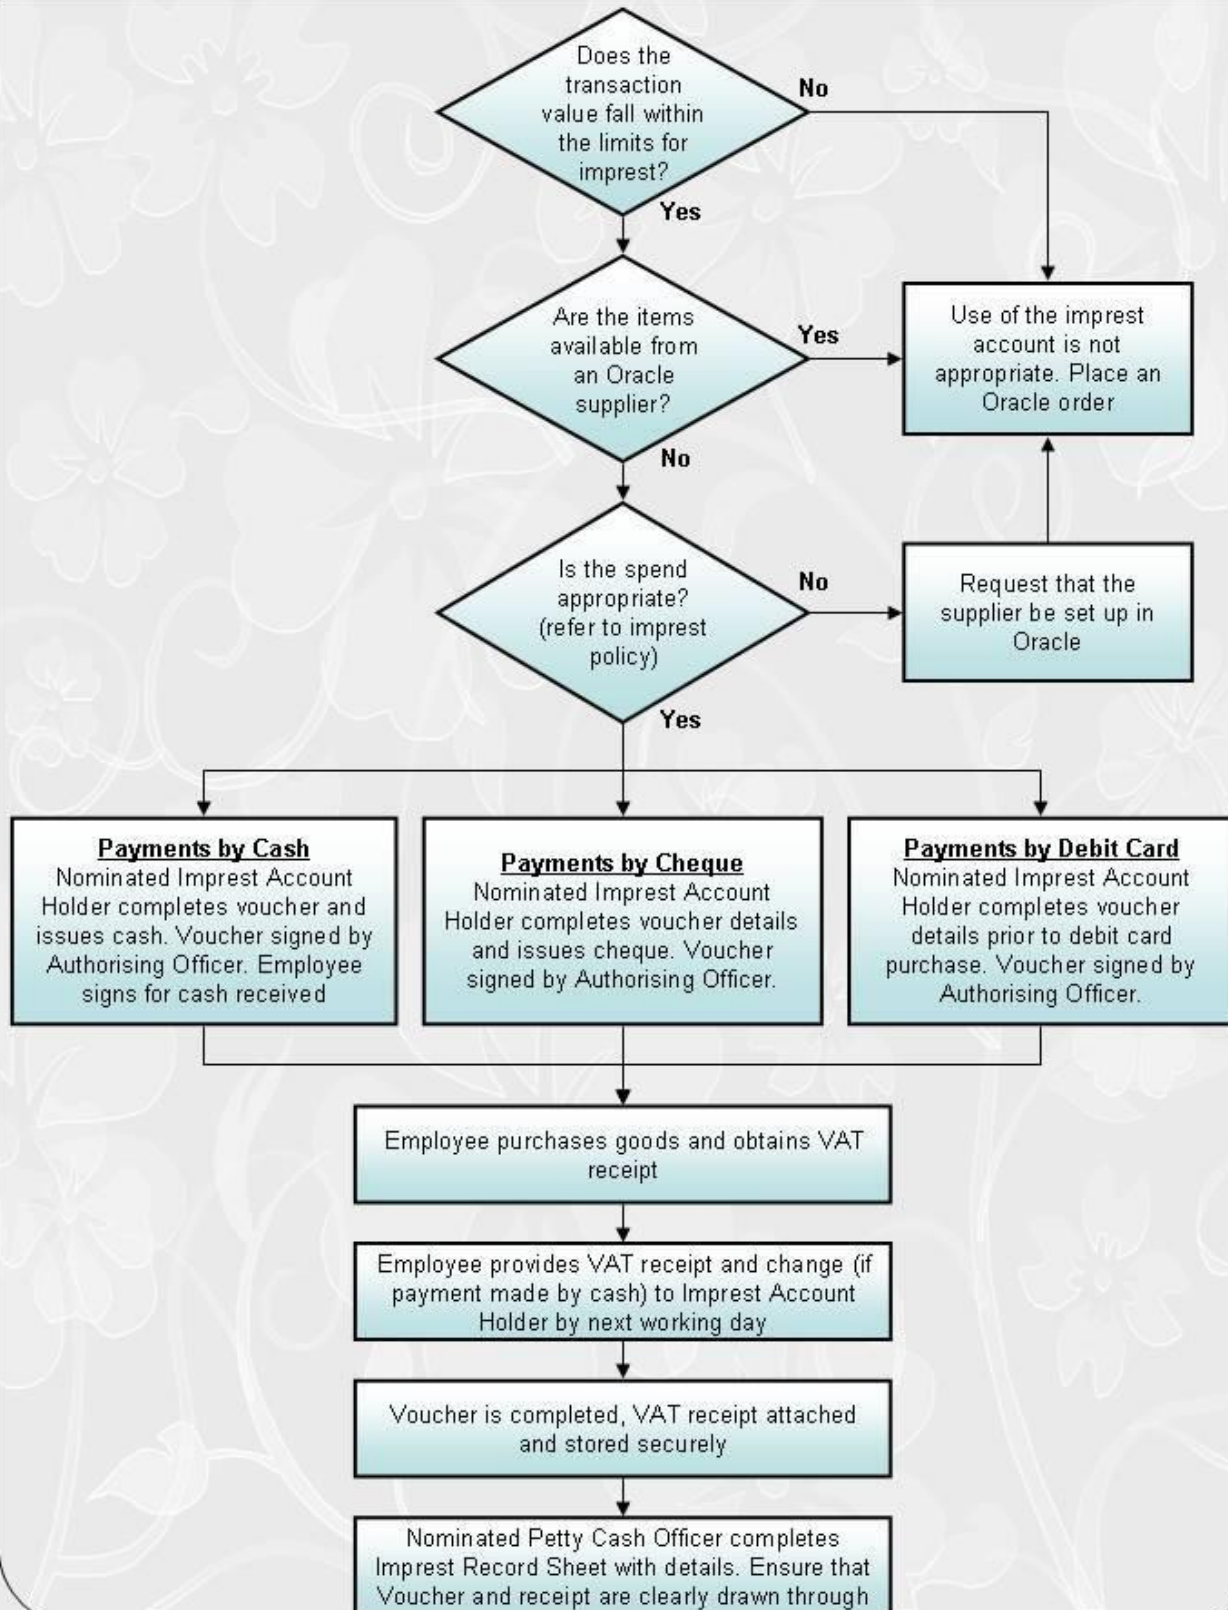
Does the transaction value fall within the limits for imprest?

No

Yes

Are the items available from an Oracle supplier?

Yes

Use of the imprest account is not appropriate. Place an Oracle order

No

Is the spend appropriate? (refer to imprest policy)

No

Request that the supplier be set up in Oracle

Yes

**Payments by Cash**
Nominated Imprest Account Holder completes voucher and issues cash. Voucher signed by Authorising Officer. Employee signs for cash received

**Payments by Cheque**
Nominated Imprest Account Holder completes voucher details and issues cheque. Voucher signed by Authorising Officer.

**Payments by Debit Card**
Nominated Imprest Account Holder completes voucher details prior to debit card purchase. Voucher signed by Authorising Officer.

Employee purchases goods and obtains VAT receipt

Employee provides VAT receipt and change (if payment made by cash) to Imprest Account Holder by next working day

Voucher is completed, VAT receipt attached and stored securely

Nominated Petty Cash Officer completes Imprest Record Sheet with details. Ensure that Voucher and receipt are clearly drawn through